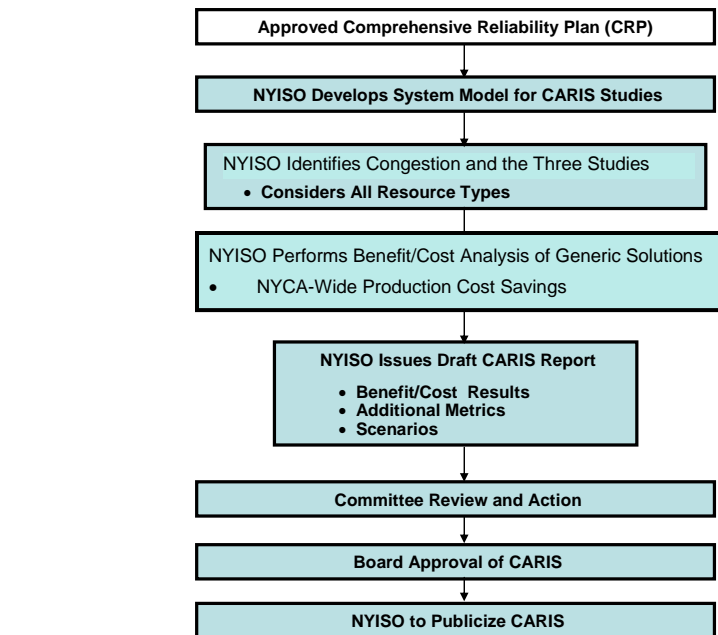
Approved Comprehensive Reliability Plan (CRP)

NYISO Develops System Model for CARIS Studies

NYISO Identifies Congestion and the Three Studies
- Considers All Resource Types

NYISO Performs Benefit/Cost Analysis of Generic Solutions
- NYCA-Wide Production Cost Savings

NYISO Issues Draft CARIS Report
- Benefit/Cost Results
- Additional Metrics
- Scenarios

Committee Review and Action

Board Approval of CARIS

NYISO to Publicize CARIS